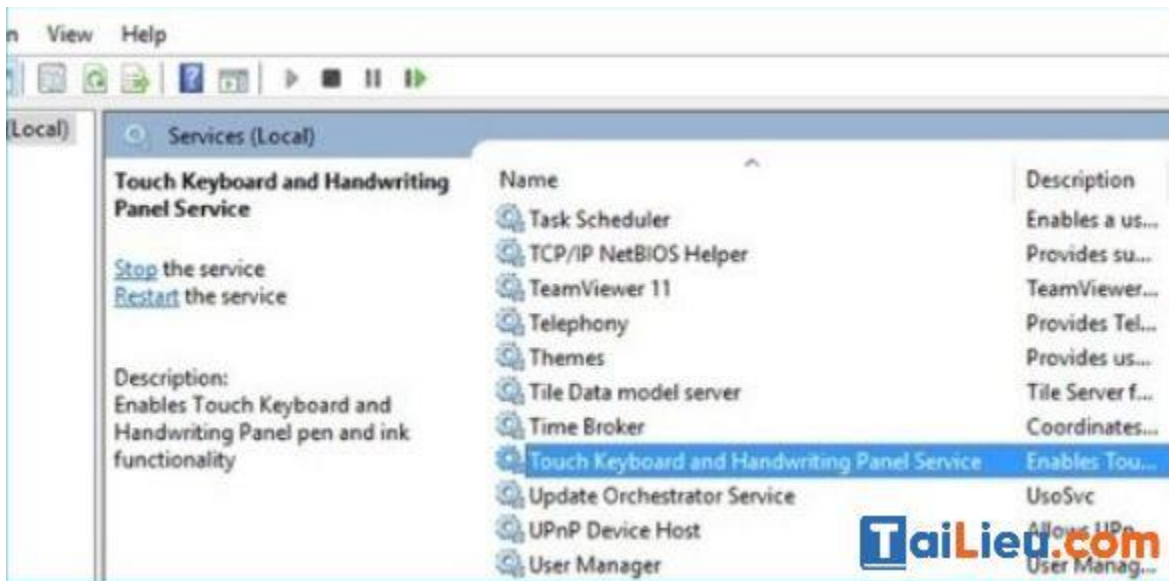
n View Help

(Local)

Services (Local)

Touch Keyboard and Handwriting Panel Service

Stop the service
Restart the service

Description:
Enables Touch Keyboard and Handwriting Panel pen and ink functionality

| Name | Description |
|---|---|
| Task Scheduler | Enables a us... |
| TCP/IP NetBIOS Helper | Provides su... |
| TeamViewer 11 | TeamViewer... |
| Telephony | Provides Tel... |
| Themes | Provides us... |
| Tile Data model server | Tile Server f... |
| Time Broker | Coordinates... |
| Touch Keyboard and Handwriting Panel Service | Enables Tou... |
| Update Orchestrator Service | UsoSvc |
| UPnP Device Host | Allows UPn... |
| User Manager | User Manag... |

TaiLieu.com